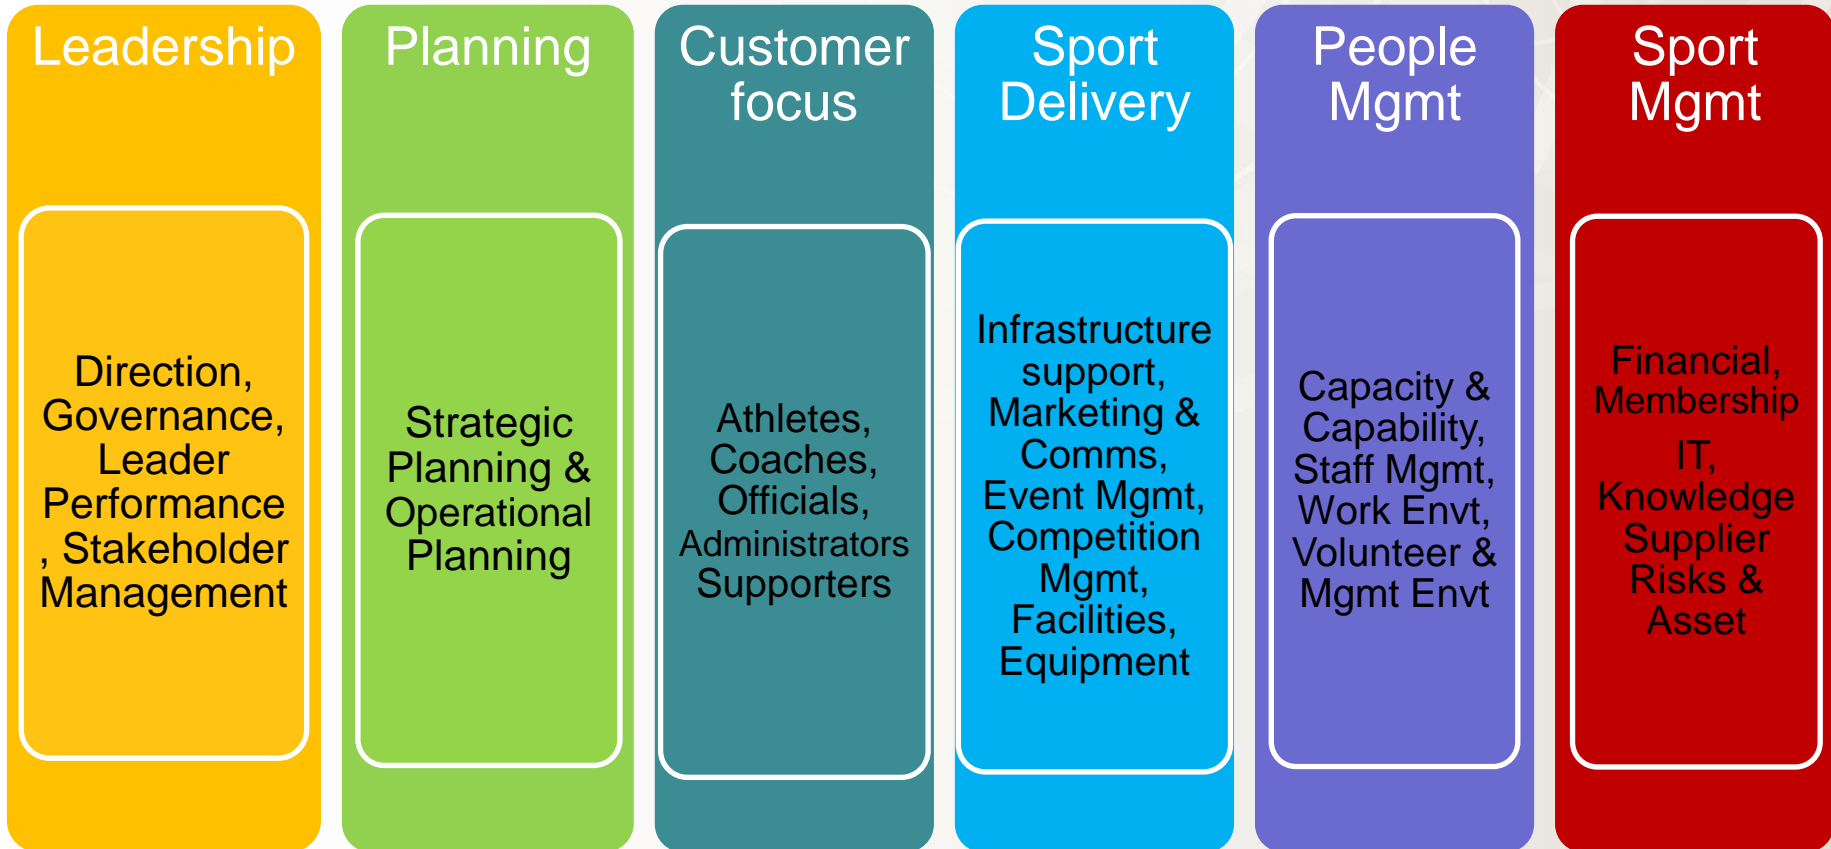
Leadership

Direction, Governance, Leader Performance , Stakeholder Management

Planning

Strategic Planning & Operational Planning

Customer focus

Athletes, Coaches, Officials, Administrators Supporters

Sport Delivery

Infrastructure support, Marketing & Comms, Event Mgmt, Competition Mgmt, Facilities, Equipment

People Mgmt

Capacity & Capability, Staff Mgmt, Work Envt, Volunteer & Mgmt Envt

Sport Mgmt

Financial, Membership IT, Knowledge Supplier Risks & Asset